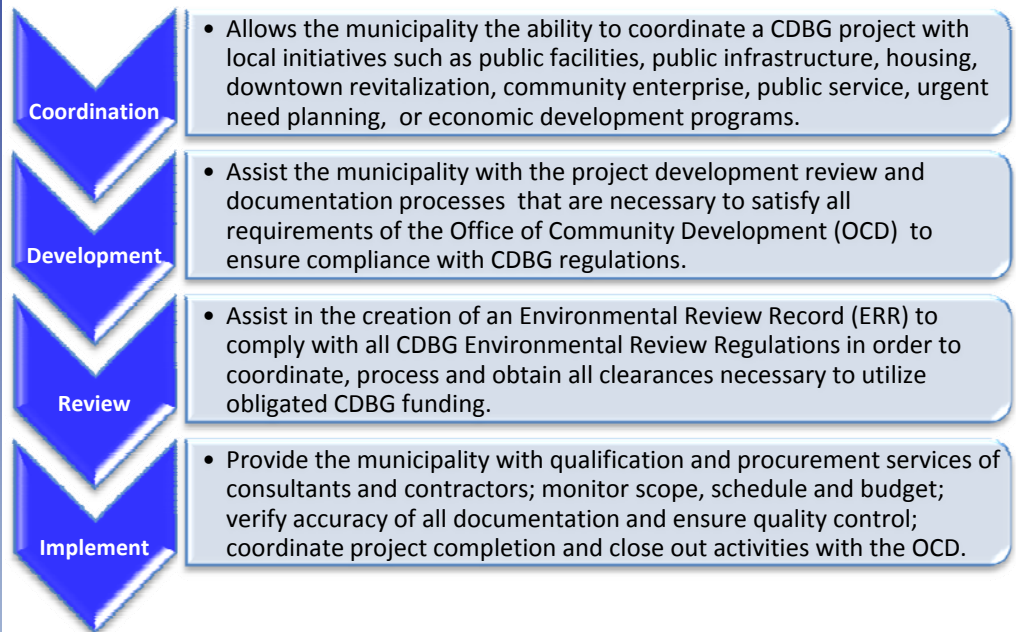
Coordination

• Allows the municipality the ability to coordinate a CDBG project with local initiatives such as public facilities, public infrastructure, housing, downtown revitalization, community enterprise, public service, urgent need planning, or economic development programs.

Development

• Assist the municipality with the project development review and documentation processes that are necessary to satisfy all requirements of the Office of Community Development (OCD) to ensure compliance with CDBG regulations.

Review

• Assist in the creation of an Environmental Review Record (ERR) to comply with all CDBG Environmental Review Regulations in order to coordinate, process and obtain all clearances necessary to utilize obligated CDBG funding.

Implement

• Provide the municipality with qualification and procurement services of consultants and contractors; monitor scope, schedule and budget; verify accuracy of all documentation and ensure quality control; coordinate project completion and close out activities with the OCD.